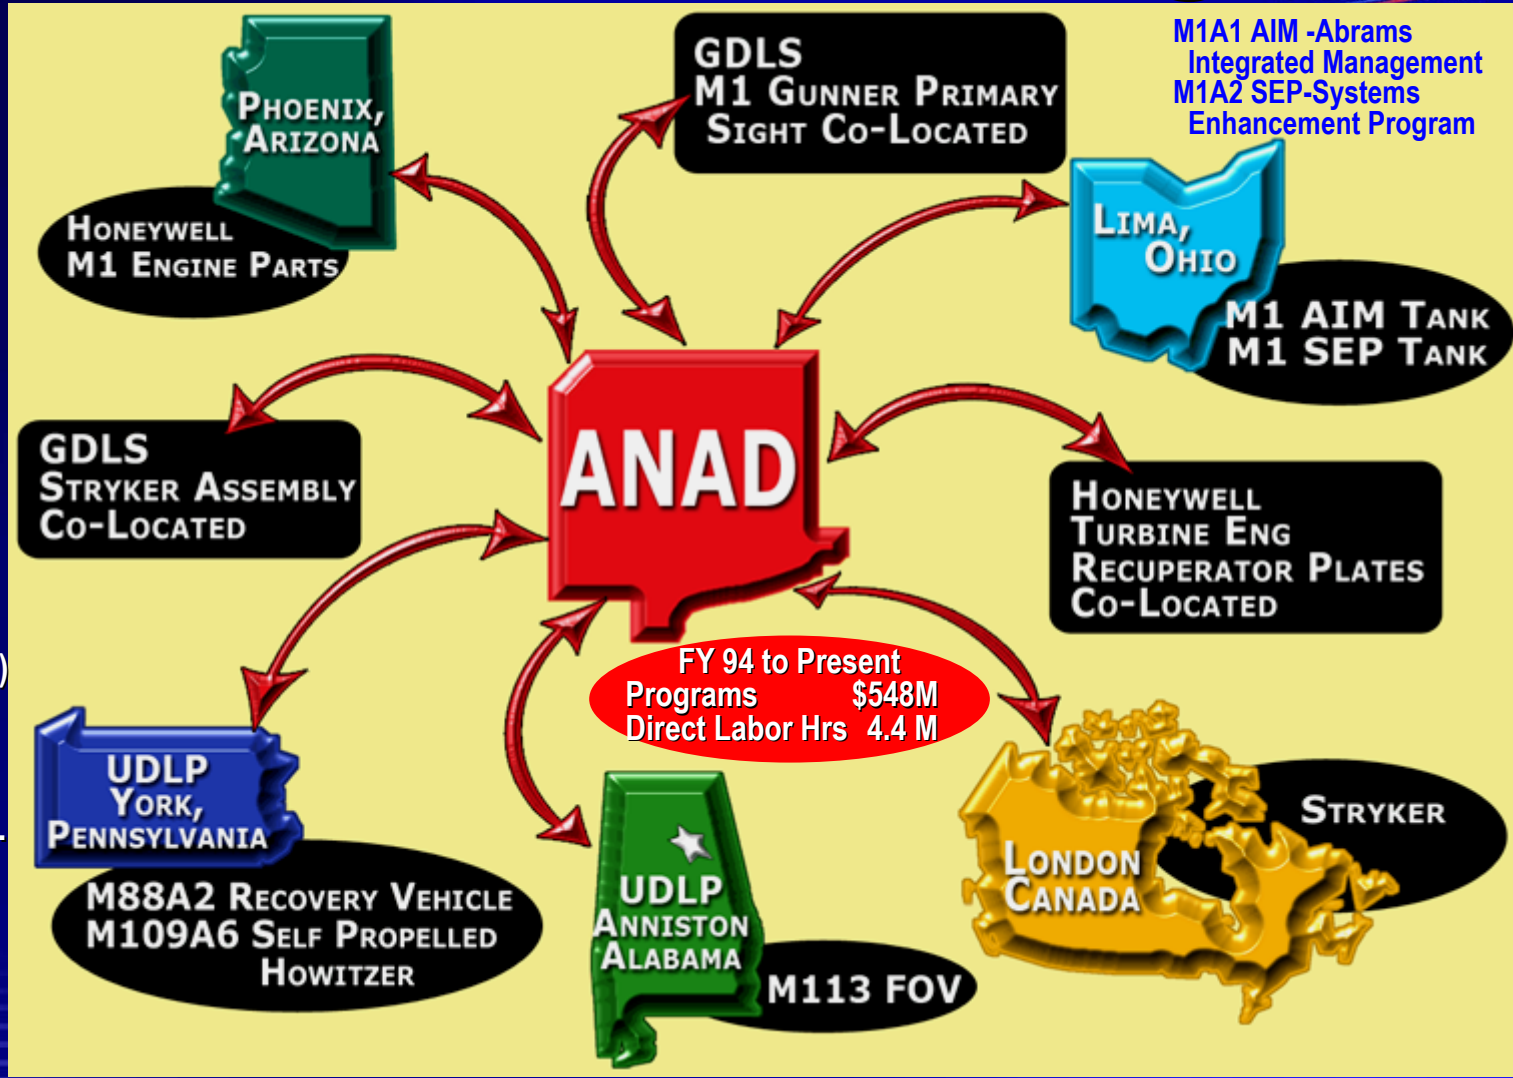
Phoenix, Arizona

Honeywell
M1 Engine Parts

GDLS
M1 Gunner Primary
Sight Co-Located

M1A1 AIM -Abrams
Integrated Management
M1A2 SEP-Systems
Enhancement Program

Lima, Ohio

M1 AIM Tank
M1 SEP Tank

GDLS
Stryker Assembly
Co-Located

ANAD

Honeywell
Turbine Eng
Recuperator Plates
Co-Located

FY 94 to Present
Programs $548M
Direct Labor Hrs 4.4 M

UDLP
York,
Pennsylvania

M88A2 Recovery Vehicle
M109A6 Self Propelled
Howitzer

UDLP
Anniston
Alabama

M113 FOV

London
Canada

Stryker